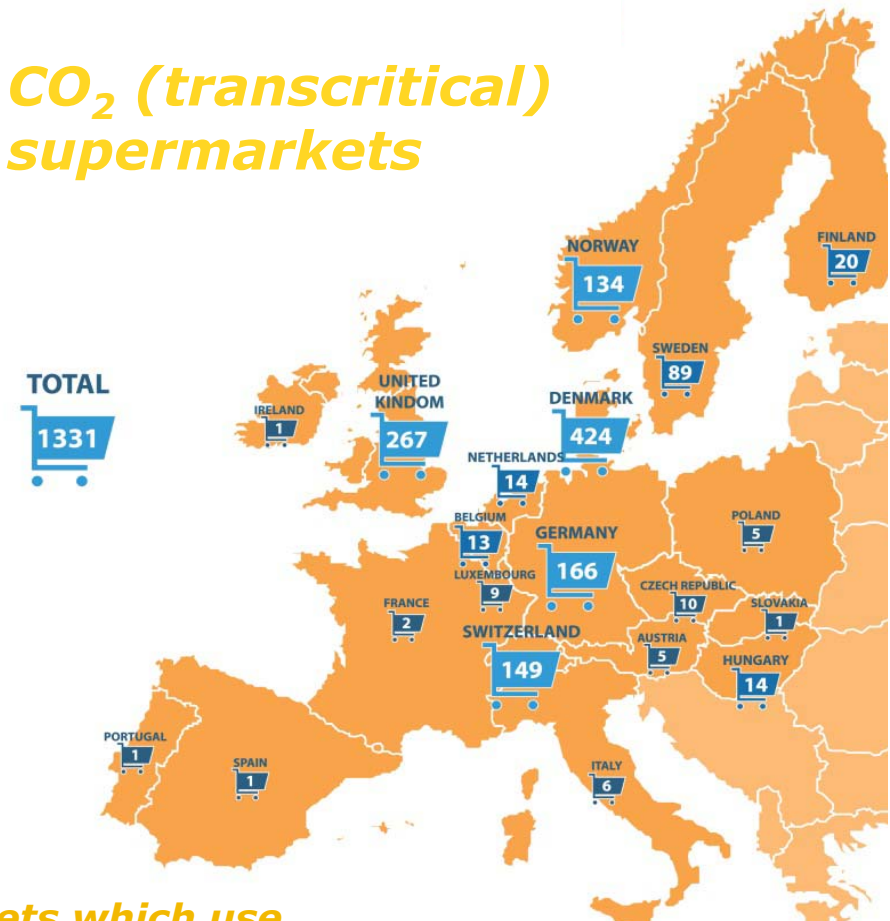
$CO_2$ (transcritical) supermarkets

TOTAL
1331

NORWAY
134

FINLAND
20

SWEDEN
89

IRELAND
1

UNITED KINDOM
267

DENMARK
424

NETHERLANDS
14

BELGIUM
13

GERMANY
166

POLAND
5

LUXEMBOURG
9

CZECH REPUBLIC
10

SLOVAKIA
1

FRANCE
2

SWITZERLAND
149

AUSTRIA
5

HUNGARY
14

PORTUGAL
1

SPAIN
1

ITALY
6

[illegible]ets which use